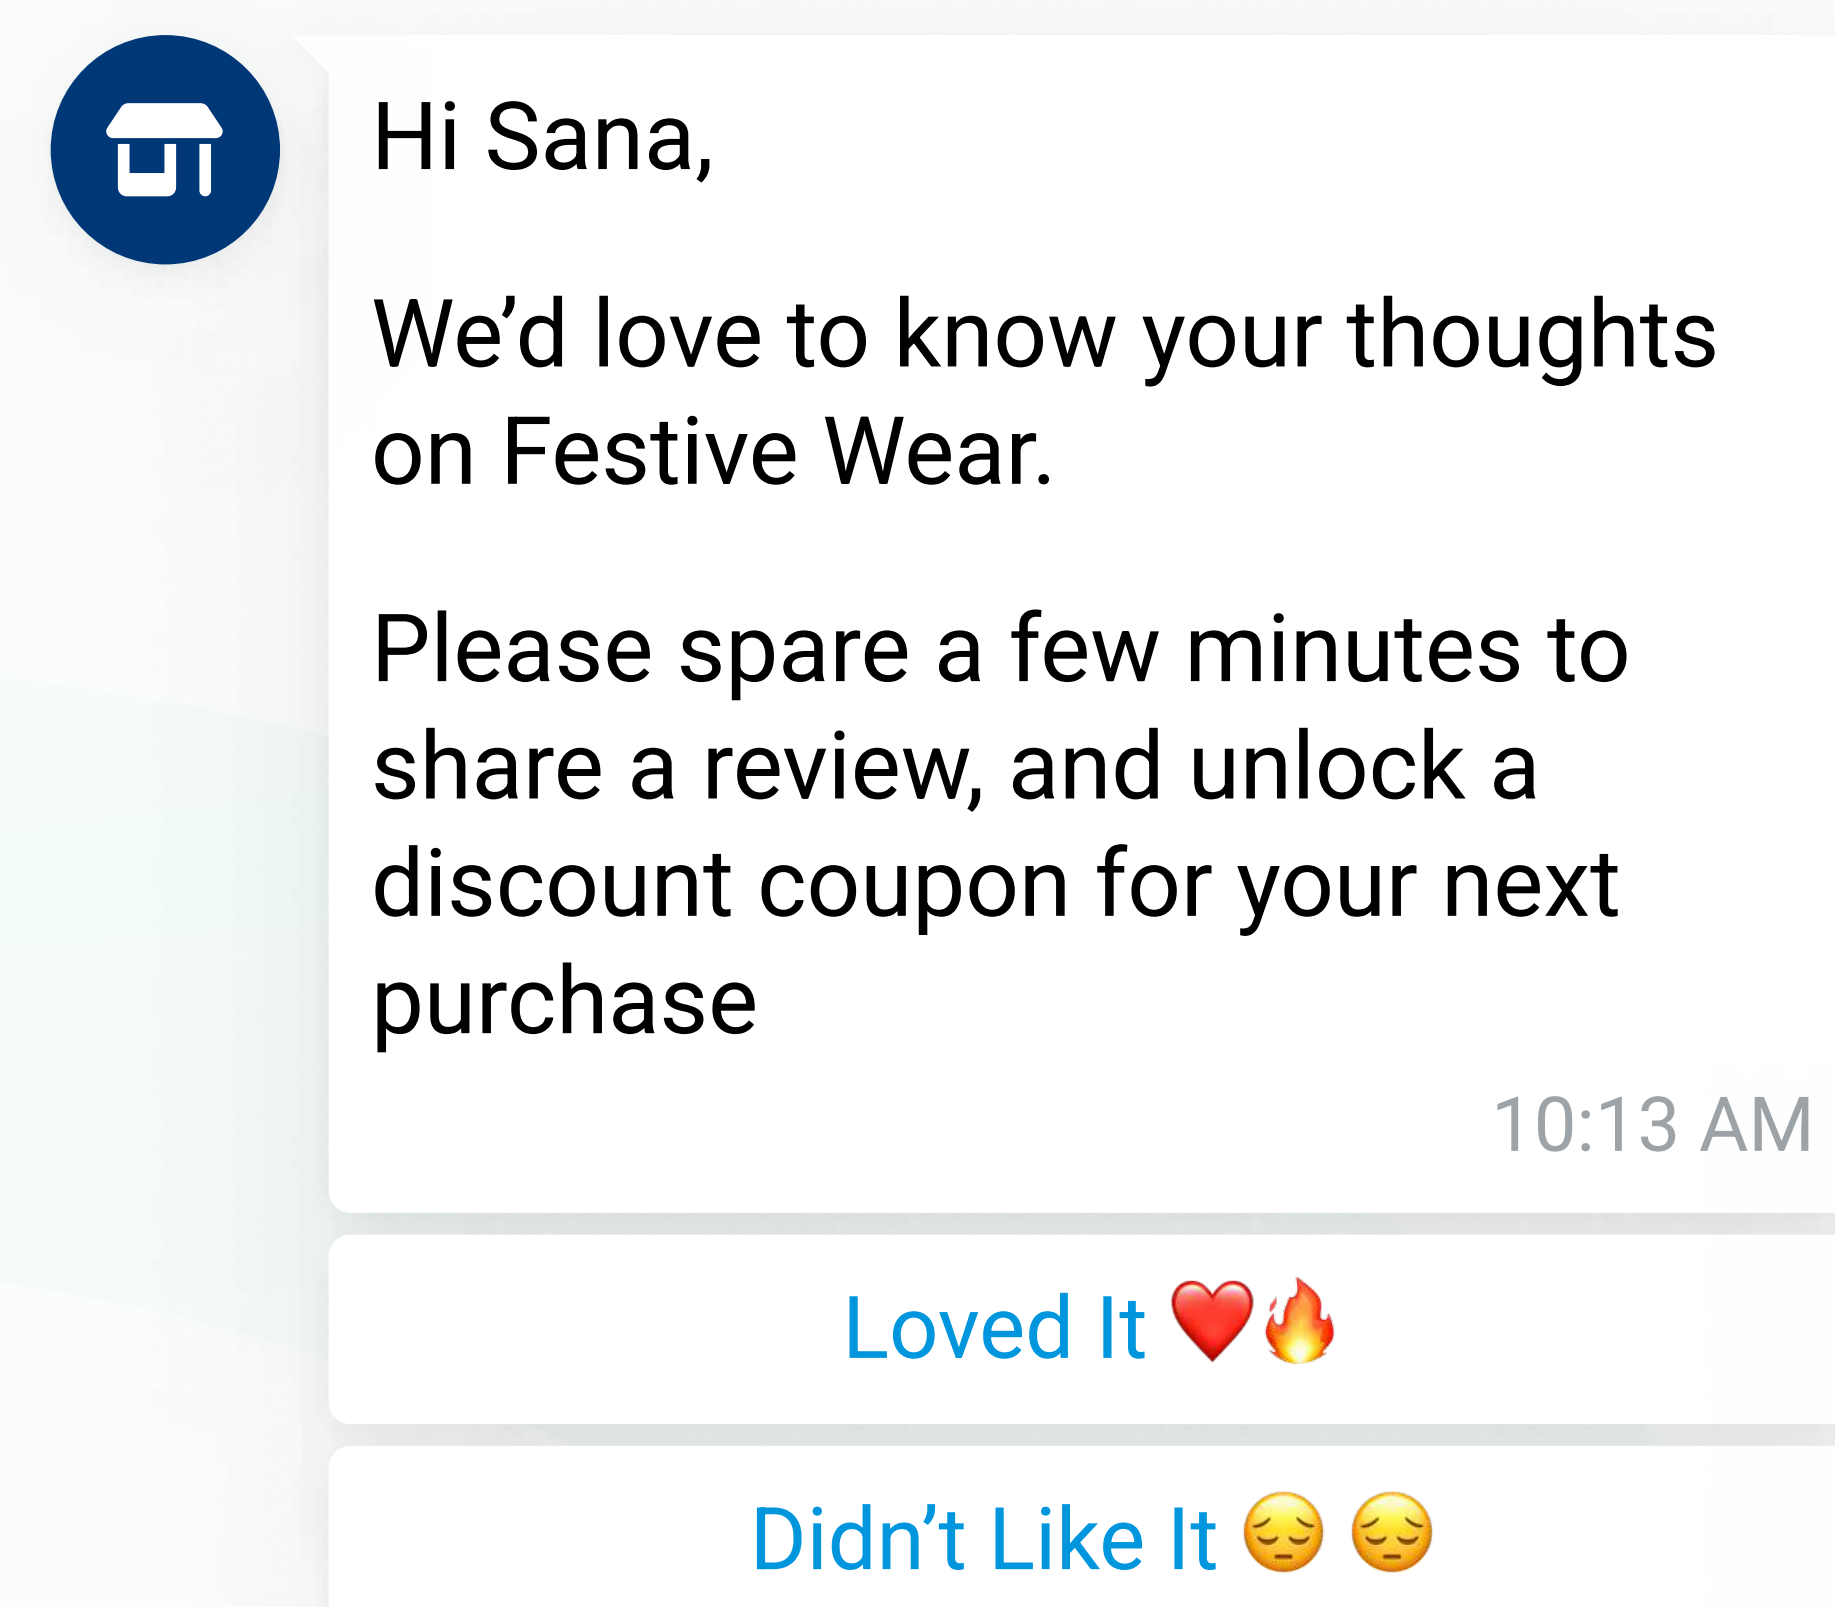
Hi Sana,

We’d love to know your thoughts on Festive Wear.

Please spare a few minutes to share a review, and unlock a discount coupon for your next purchase

10:13 AM

Loved It ❤️🔥

Didn’t Like It 😔 😔